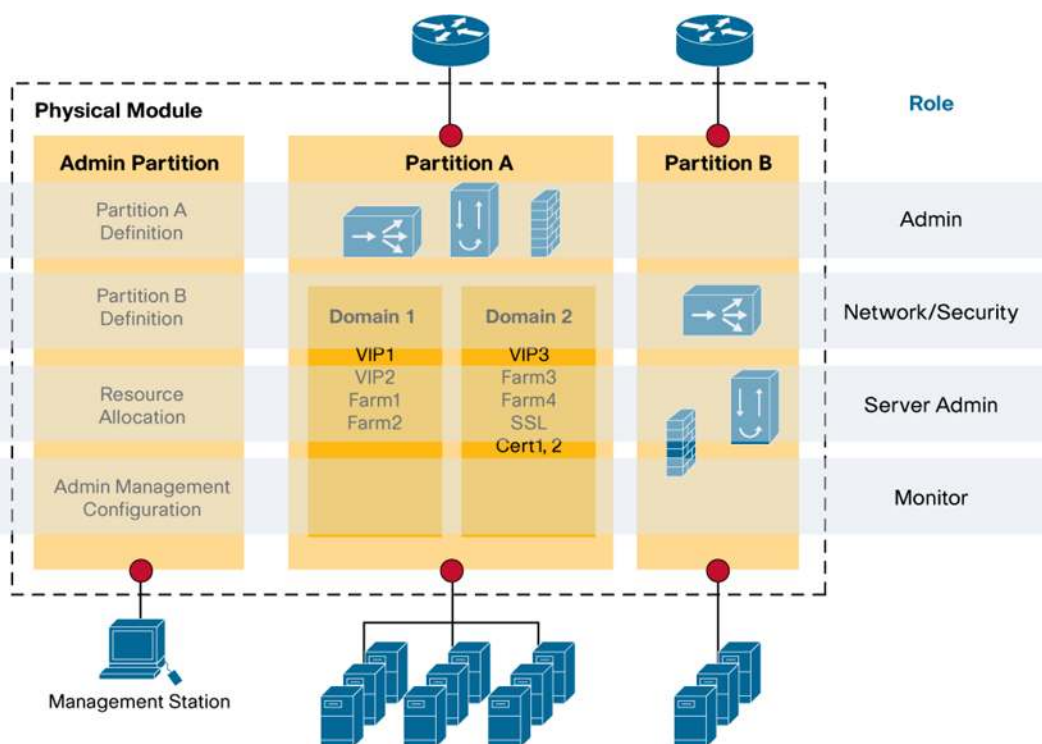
Physical Module

Role

Admin Partition

Partition A

Partition B

Partition A Definition

Admin

Partition B Definition

Domain 1

Domain 2

Network/Security

VIP1
VIP2
Farm1
Farm2

VIP3
Farm3
Farm4
SSL
Cert1, 2

Resource Allocation

Server Admin

Admin Management Configuration

Monitor

Management Station